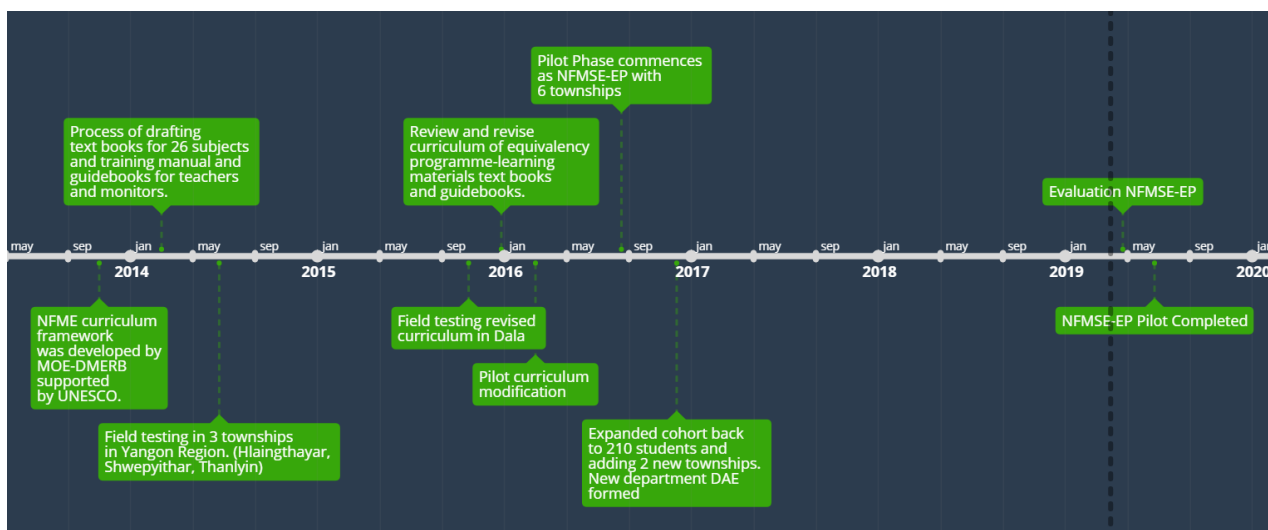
Pilot Phase commences as NFMSE-EP with 6 townships

Process of drafting text books for 26 subjects and training manual and guidebooks for teachers and monitors.

Review and revise curriculum of equivalency programme-learning materials text books and guidebooks.

Evaluation NFMSE-EP

may sep jan may sep jan may sep jan may sep jan may sep jan may sep jan may sep jan

2014 2015 2016 2017 2018 2019 2020

NFME curriculum framework was developed by MOE-DMERB supported by UNESCO.

Field testing revised curriculum in Dala

Pilot curriculum modification

NFMSE-EP Pilot Completed

Field testing in 3 townships in Yangon Region. (Hlaingthayar, Shwepyithar, Thanlyin)

Expanded cohort back to 210 students and adding 2 new townships. New department DAE formed